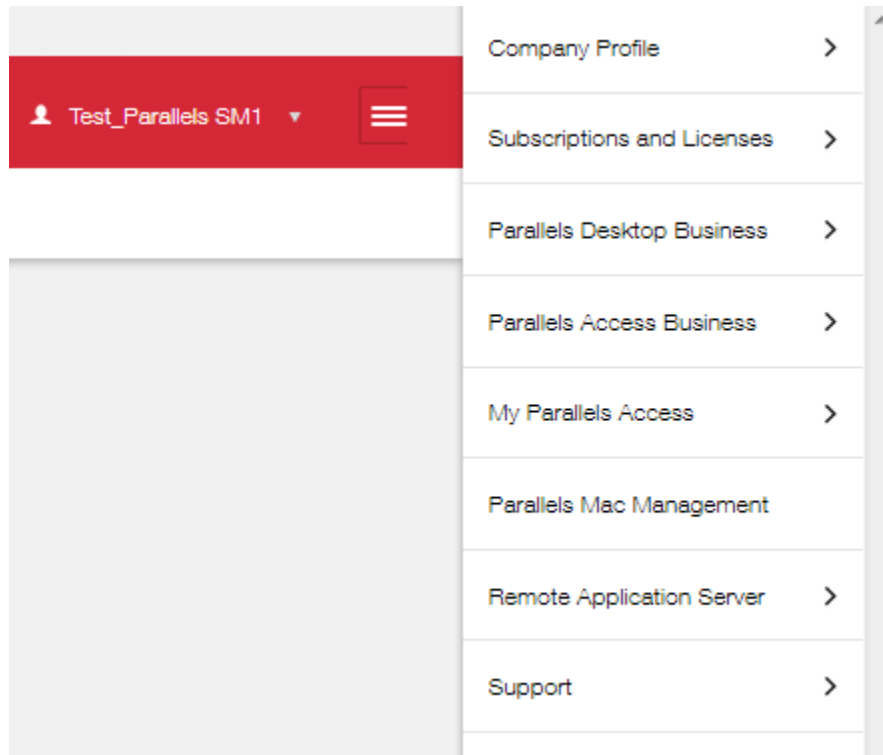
Test_Parallels SM1

Company Profile

Subscriptions and Licenses

Parallels Desktop Business

Parallels Access Business

My Parallels Access

Parallels Mac Management

Remote Application Server

Support